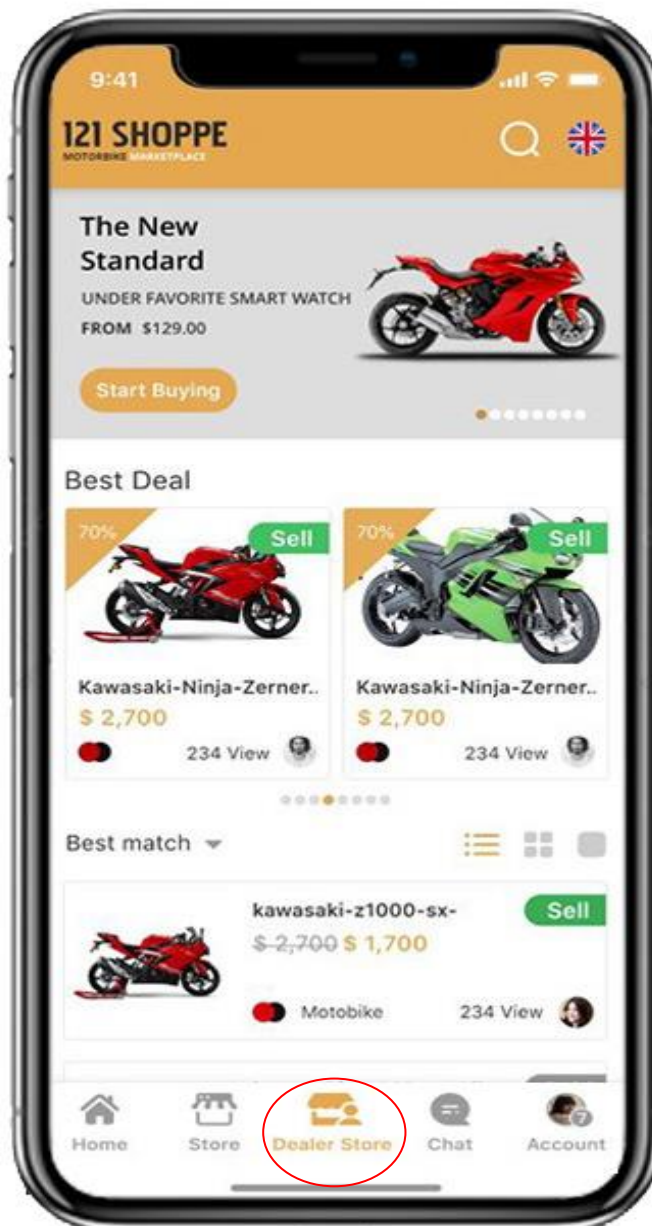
9:41

121 SHOPPE
MOTORBIKE MARKETPLACE

The New Standard
UNDER FAVORITE SMART WATCH
FROM $129.00

Start Buying

Best Deal

70%
Sell
Kawasaki-Ninja-Zerner..
$ 2,700
234 View

70%
Sell
Kawasaki-Ninja-Zerner..
$ 2,700
234 View

Best match

kawasaki-z1000-sx-
Sell
$ 2,700 $ 1,700
Motobike
234 View

Home
Store
Dealer Store
Chat
7
Account